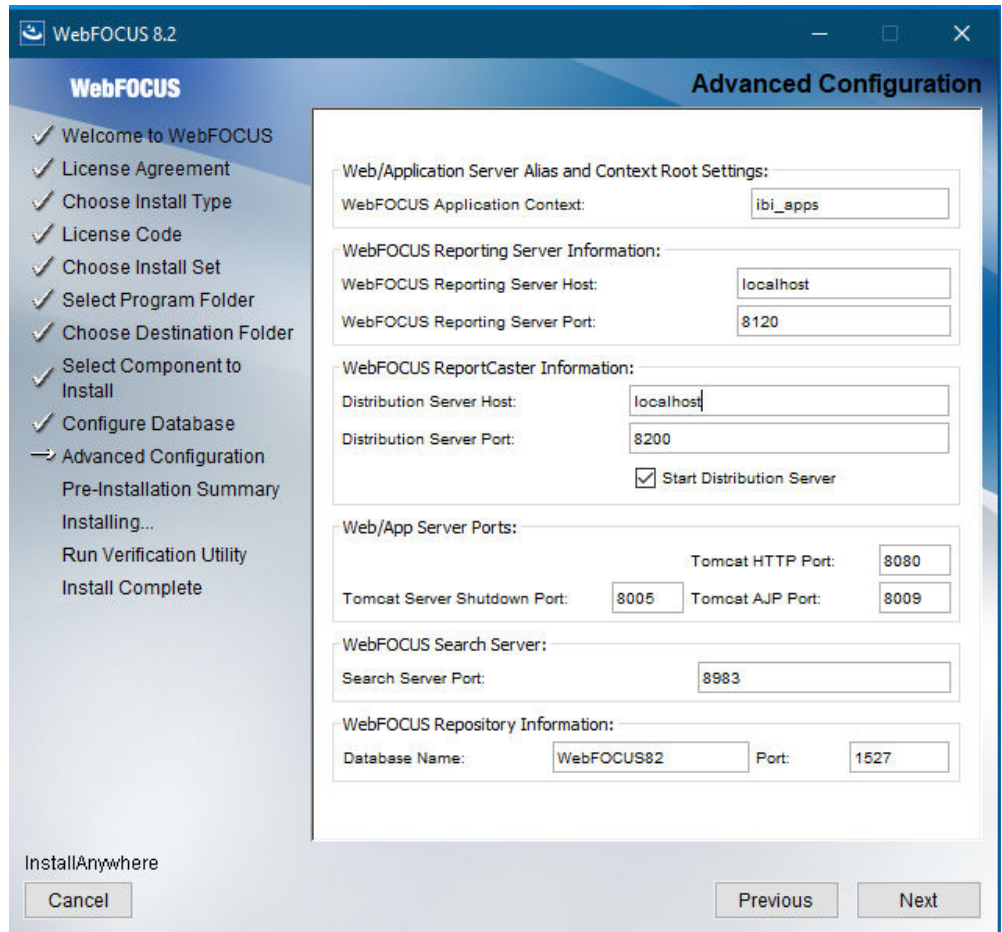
WebFOCUS 8.2

WebFOCUS

Advanced Configuration

✓ Welcome to WebFOCUS
✓ License Agreement
✓ Choose Install Type
✓ License Code
✓ Choose Install Set
✓ Select Program Folder
✓ Choose Destination Folder
✓ Select Component to Install
✓ Configure Database
→ Advanced Configuration
Pre-Installation Summary
Installing...
Run Verification Utility
Install Complete

Web/Application Server Alias and Context Root Settings:
WebFOCUS Application Context: ibi_apps

WebFOCUS Reporting Server Information:
WebFOCUS Reporting Server Host: localhost
WebFOCUS Reporting Server Port: 8120

WebFOCUS ReportCaster Information:
Distribution Server Host: localhost
Distribution Server Port: 8200
☑ Start Distribution Server

Web/App Server Ports:
Tomcat HTTP Port: 8080
Tomcat Server Shutdown Port: 8005 Tomcat AJP Port: 8009

WebFOCUS Search Server:
Search Server Port: 8983

WebFOCUS Repository Information:
Database Name: WebFOCUS82 Port: 1527

InstallAnywhere

Cancel

Previous

Next